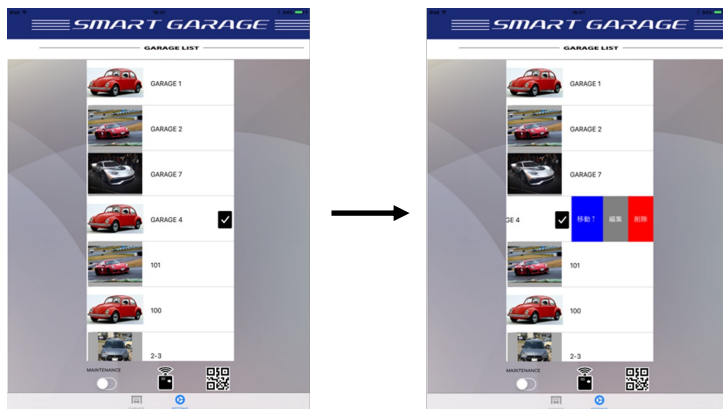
SMART GARAGE

GARAGE LIST

GARAGE 1

GARAGE 2

GARAGE 7

GARAGE 4

101

100

2-3

MAINTENANCE

SMART GARAGE

GARAGE LIST

GARAGE 1

GARAGE 2

GARAGE 7

GE 4

移動？

編集

削除

101

100

2-3

MAINTENANCE